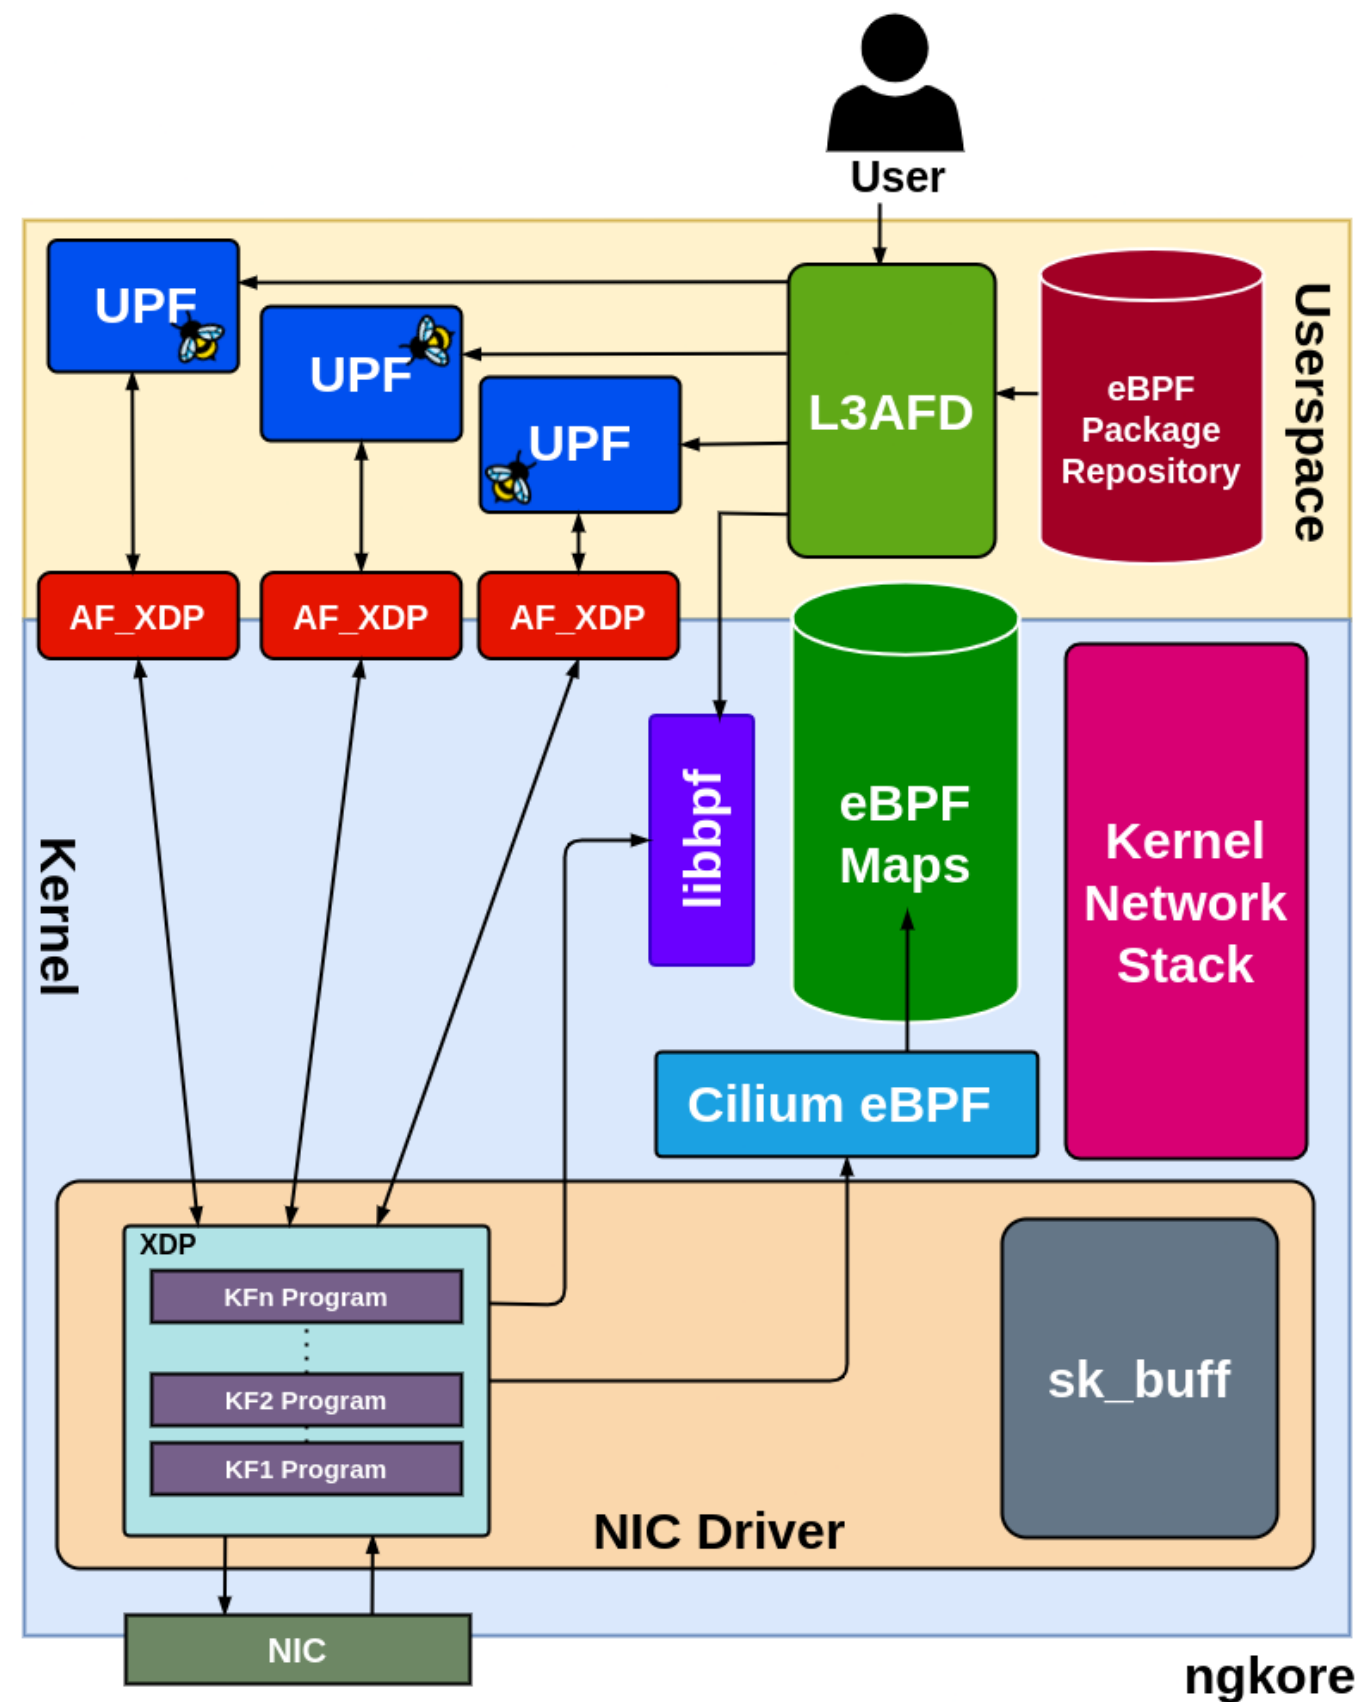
User

UPF

UPF

UPF

L3AFD

eBPF Package Repository

Userspace

AF_XDP

AF_XDP

AF_XDP

Kernel

libbpf

eBPF Maps

Kernel Network Stack

Cilium eBPF

XDP

KFn Program

KF2 Program

KF1 Program

sk_buff

NIC Driver

NIC

ngkore